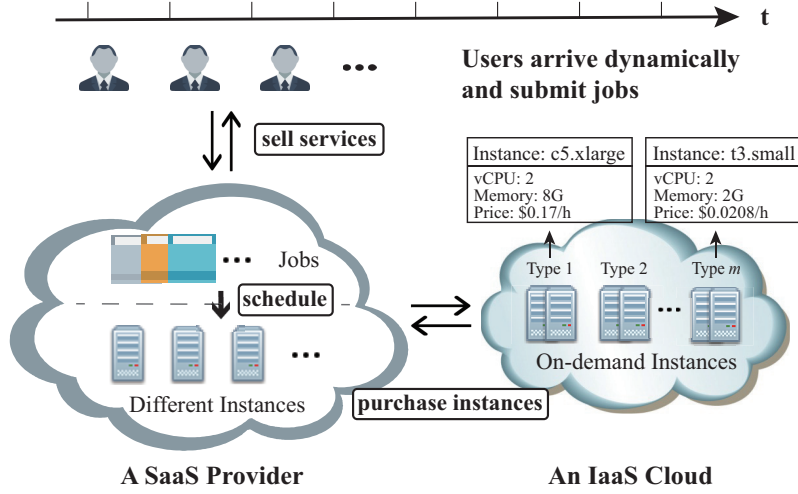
t

...

Users arrive dynamically and submit jobs

sell services

| Instance: c5.xlarge |
|---|
| vCPU: 2<br>Memory: 8G<br>Price: \$0.17/h |

| Instance: t3.small |
|---|
| vCPU: 2<br>Memory: 2G<br>Price: \$0.0208/h |

... Jobs

schedule

...

Different Instances

Type 1 Type 2 Type $m$

...

On-demand Instances

purchase instances

A SaaS Provider

An IaaS Cloud